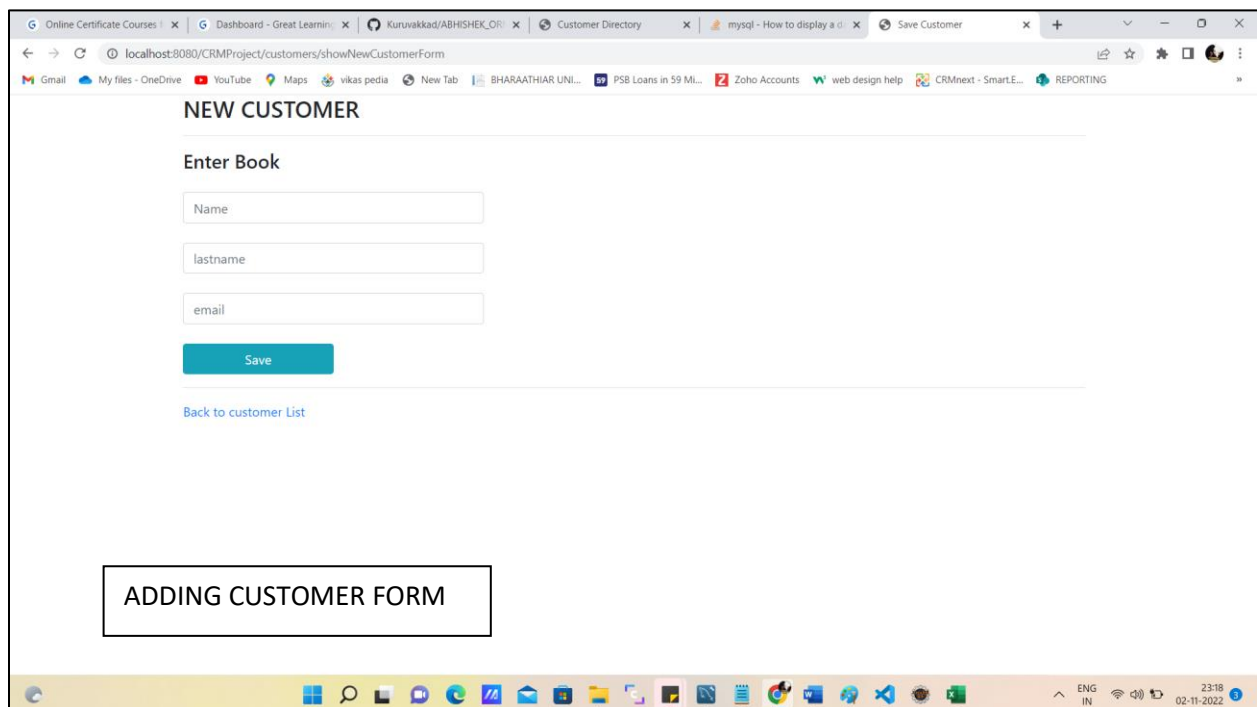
Online Certificate Courses | Dashboard - Great Learning | Kuruvakkad/ABHISHEK_OR | Customer Directory | mysql - How to display a d | Save Customer

localhost:8080/CRMProject/customers/showNewCustomerForm

Gmail | My files - OneDrive | YouTube | Maps | vikas pedia | New Tab | BHARAATHIAR UNI... | PSB Loans in 59 Mi... | Zoho Accounts | web design help | CRMnext - Smart.E... | REPORTING

NEW CUSTOMER

Enter Book

Name

lastname

email

Save

Back to customer List

ADDING CUSTOMER FORM

ENG IN 23:18 02-11-2022